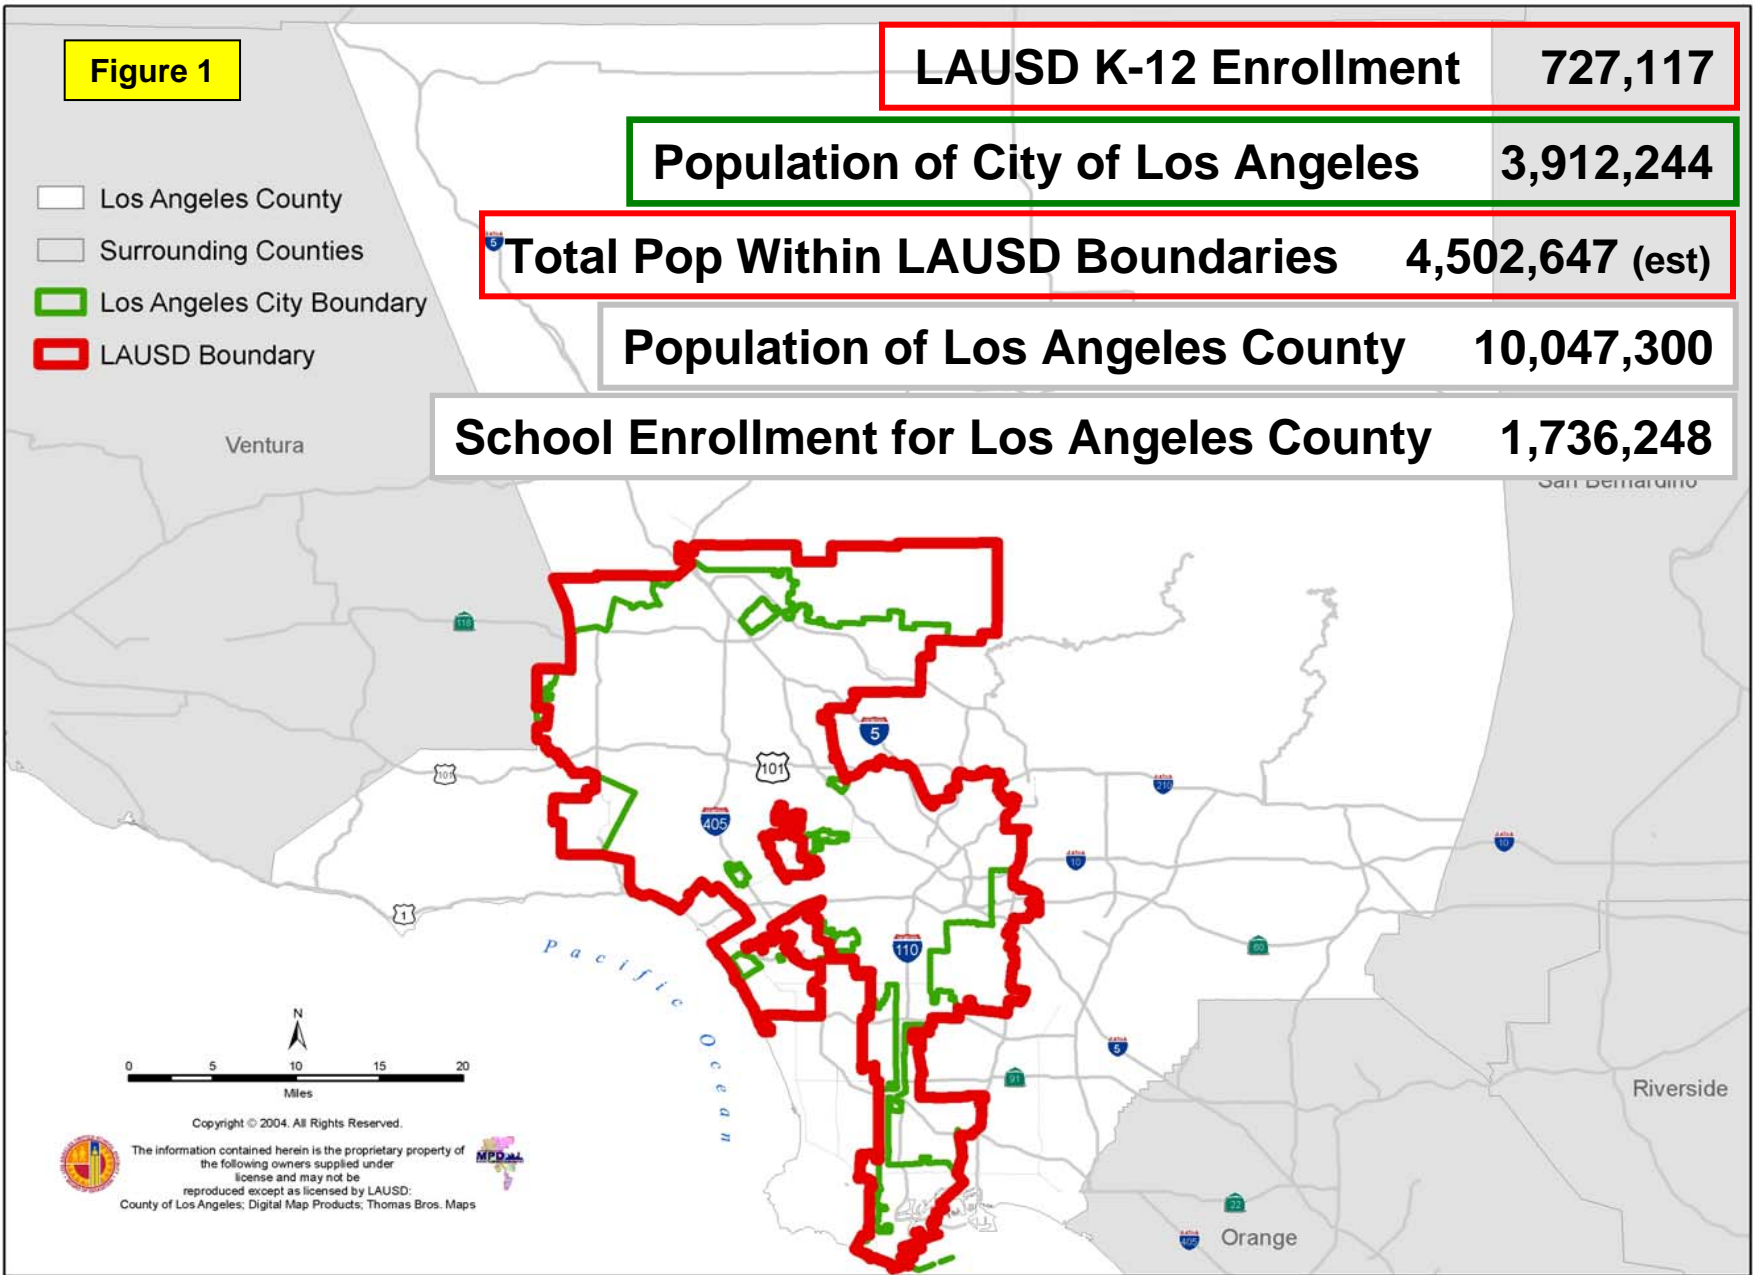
Figure 1

| LAUSD K-12 Enrollment | 727,117 |
|---|---|
| Population of City of Los Angeles | 3,912,244 |
| Total Pop Within LAUSD Boundaries | 4,502,647 (est) |
| Population of Los Angeles County | 10,047,300 |
| School Enrollment for Los Angeles County | 1,736,248 |

Los Angeles County
Surrounding Counties
Los Angeles City Boundary
LAUSD Boundary

Ventura

San Bernardino

Pacific Ocean

Riverside

Orange

5
101
101
405
110
1
210
10
10
60
5
91
22
405
118

N
0 5 10 15 20
Miles

Copyright © 2004. All Rights Reserved.
The information contained herein is the proprietary property of the following owners supplied under license and may not be reproduced except as licensed by LAUSD: County of Los Angeles; Digital Map Products; Thomas Bros. Maps

MPD